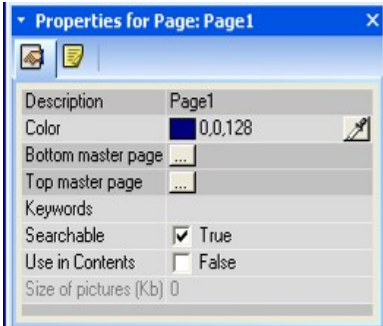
Properties for Page: Page1

| | |
|---|---|
| Description | Page1 |
| Color | 0,0,128 |
| Bottom master page | ... |
| Top master page | ... |
| Keywords | |
| Searchable | True |
| Use in Contents | False |
| Size of pictures (Kb) | 0 |